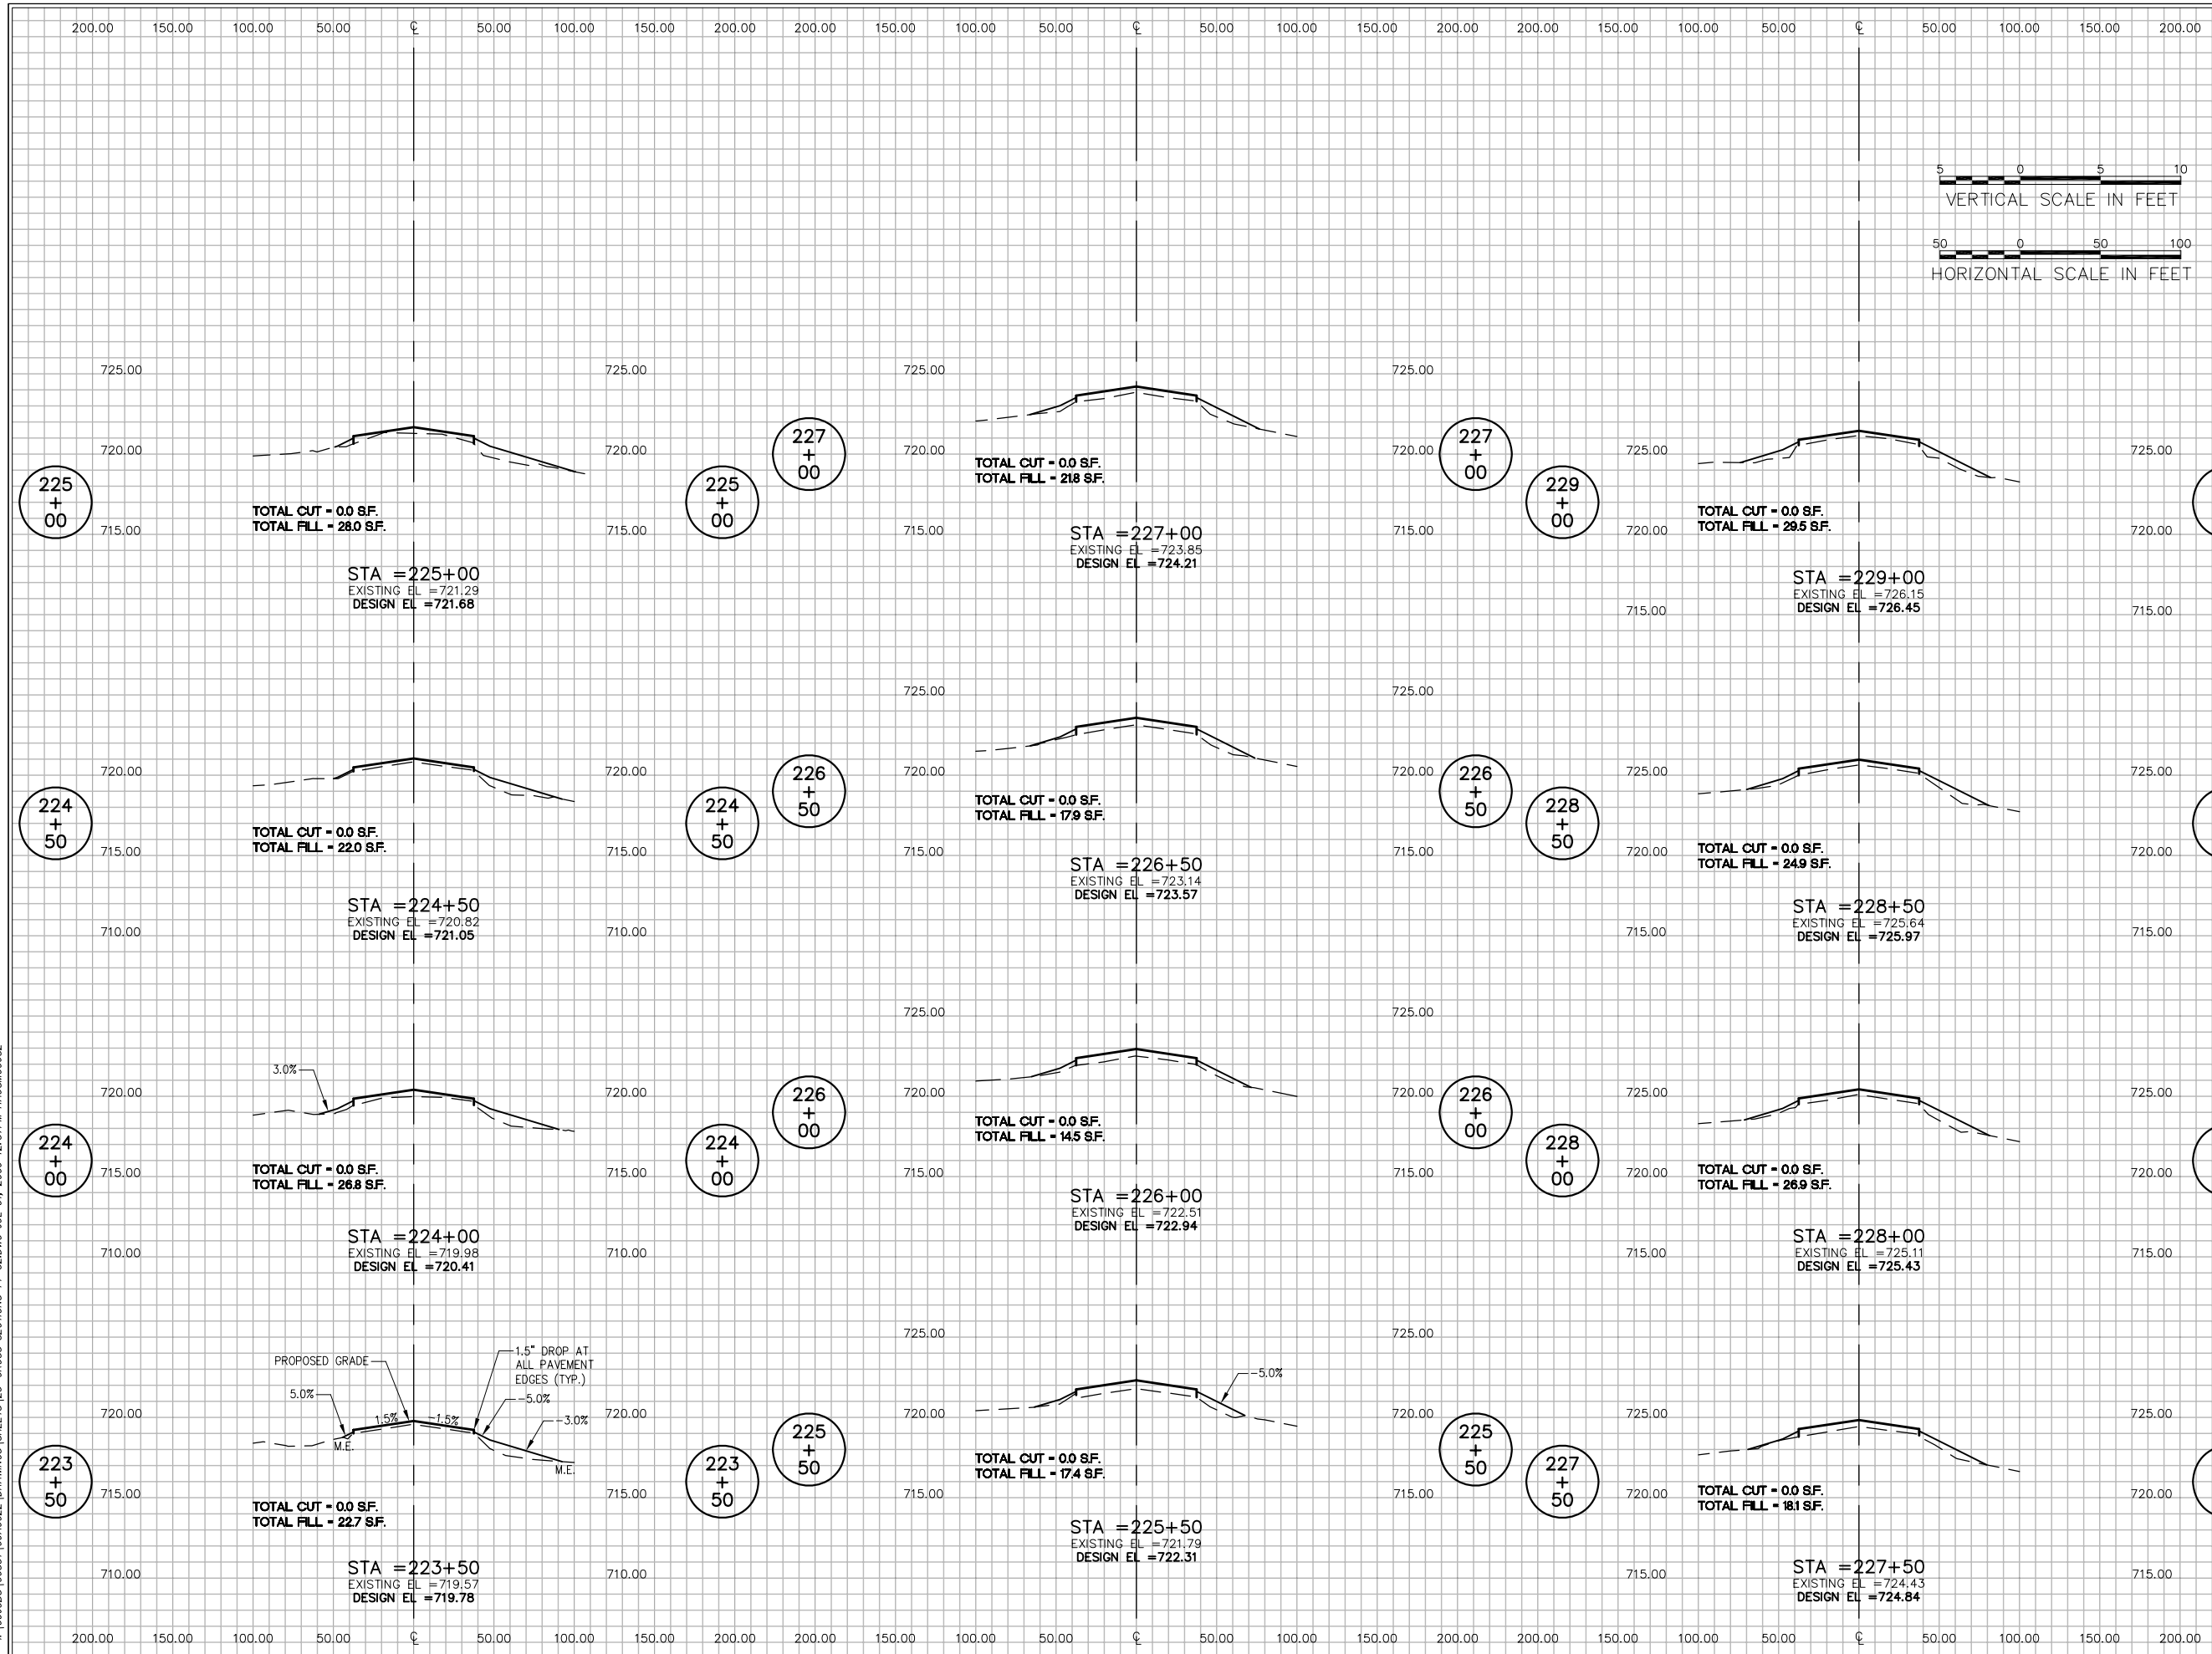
200.00 150.00 100.00 50.00 ℄ 50.00 100.00 150.00 200.00 200.00 150.00 100.00 50.00 ℄ 50.00 100.00 150.00 200.00 200.00 150.00 100.00 50.00 ℄ 50.00 100.00 150.00 200.00

5 0 5 10
VERTICAL SCALE IN FEET

50 0 50 100
HORIZONTAL SCALE IN FEET

725.00
720.00
225
+
00
715.00
TOTAL CUT = 0.0 S.F.
TOTAL FILL = 28.0 S.F.
STA =225+00
EXISTING EL =721.29
DESIGN EL =721.68

725.00
720.00
715.00
225
+
00
227
+
00

725.00
720.00
TOTAL CUT = 0.0 S.F.
TOTAL FILL = 21.8 S.F.
715.00
STA =227+00
EXISTING EL =723.85
DESIGN EL =724.21

725.00
720.00
227
+
00
715.00
229
+
00
725.00
720.00
715.00
TOTAL CUT = 0.0 S.F.
TOTAL FILL = 29.5 S.F.
STA =229+00
EXISTING EL =726.15
DESIGN EL =726.45
725.00
720.00
715.00

720.00
224
+
50
715.00
TOTAL CUT = 0.0 S.F.
TOTAL FILL = 22.0 S.F.
STA =224+50
EXISTING EL =720.82
DESIGN EL =721.05
710.00

720.00
715.00
710.00
224
+
50
226
+
50

725.00
720.00
TOTAL CUT = 0.0 S.F.
TOTAL FILL = 17.9 S.F.
715.00
STA =226+50
EXISTING EL =723.14
DESIGN EL =723.57

725.00
720.00
226
+
50
715.00
228
+
50
725.00
720.00
715.00
TOTAL CUT = 0.0 S.F.
TOTAL FILL = 24.9 S.F.
STA =228+50
EXISTING EL =725.64
DESIGN EL =725.97
725.00
720.00
715.00

3.0%
720.00
224
+
00
715.00
TOTAL CUT = 0.0 S.F.
TOTAL FILL = 26.8 S.F.
STA =224+00
EXISTING EL =719.98
DESIGN EL =720.41
710.00

720.00
715.00
710.00
224
+
00
226
+
00

725.00
720.00
TOTAL CUT = 0.0 S.F.
TOTAL FILL = 14.5 S.F.
715.00
STA =226+00
EXISTING EL =722.51
DESIGN EL =722.94

725.00
720.00
226
+
00
715.00
228
+
00
725.00
720.00
715.00
TOTAL CUT = 0.0 S.F.
TOTAL FILL = 26.9 S.F.
STA =228+00
EXISTING EL =725.11
DESIGN EL =725.43
725.00
720.00
715.00

PROPOSED GRADE
1.5" DROP AT ALL PAVEMENT EDGES (TYP.)
5.0%
1.5%
-1.5%
-5.0%
-3.0%
M.E.
M.E.
720.00
223
+
50
715.00
TOTAL CUT = 0.0 S.F.
TOTAL FILL = 22.7 S.F.
STA =223+50
EXISTING EL =719.57
DESIGN EL =719.78
710.00

720.00
715.00
710.00
223
+
50
225
+
50

725.00
-5.0%
720.00
TOTAL CUT = 0.0 S.F.
TOTAL FILL = 17.4 S.F.
715.00
STA =225+50
EXISTING EL =721.79
DESIGN EL =722.31

725.00
720.00
225
+
50
715.00
227
+
50
725.00
720.00
715.00
TOTAL CUT = 0.0 S.F.
TOTAL FILL = 18.1 S.F.
STA =227+50
EXISTING EL =724.43
DESIGN EL =724.84
725.00
720.00
715.00

200.00 150.00 100.00 50.00 ℄ 50.00 100.00 150.00 200.00 200.00 150.00 100.00 50.00 ℄ 50.00 100.00 150.00 200.00 200.00 150.00 100.00 50.00 ℄ 50.00 100.00 150.00 200.00